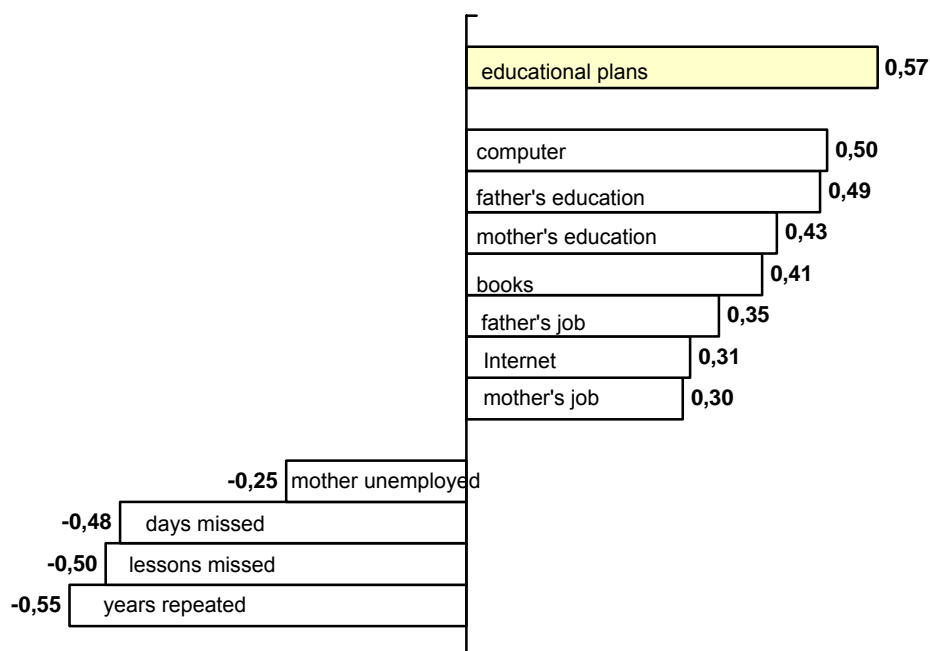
educational plans 0,57

computer 0,50
father's education 0,49
mother's education 0,43
books 0,41
father's job 0,35
Internet 0,31
mother's job 0,30

-0,25 mother unemployed
-0,48 days missed
-0,50 lessons missed
-0,55 years repeated